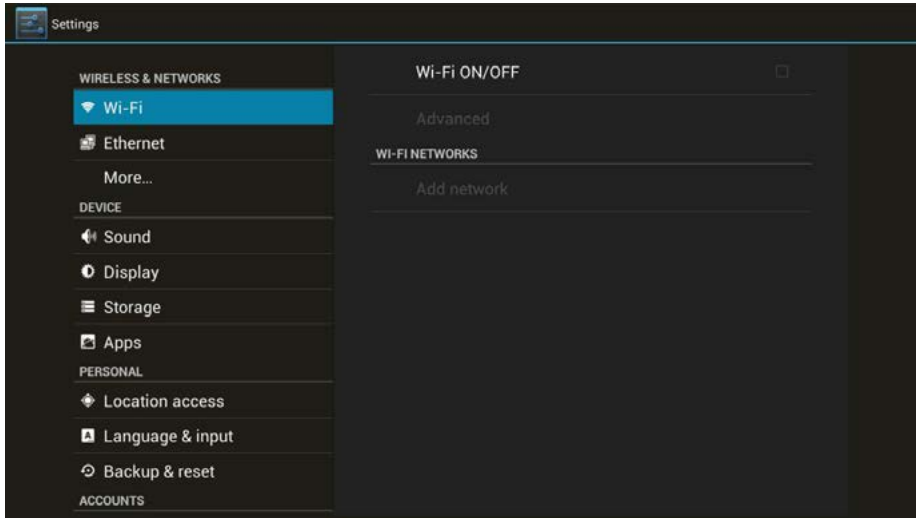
Settings

WIRELESS & NETWORKS
Wi-Fi
Ethernet
More...
DEVICE
Sound
Display
Storage
Apps
PERSONAL
Location access
Language & input
Backup & reset
ACCOUNTS

Wi-Fi ON/OFF
Advanced
WI-FI NETWORKS
Add network